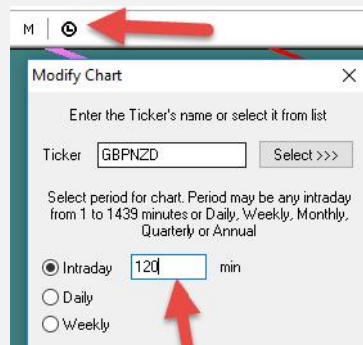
M

Modify Chart

Enter the Ticker's name or select it from list

Ticker GBPNZD Select >>>

Select period for chart. Period may be any intraday from 1 to 1439 minutes or Daily, Weekly, Monthly, Quarterly or Annual

Intraday 120 min

Daily

Weekly